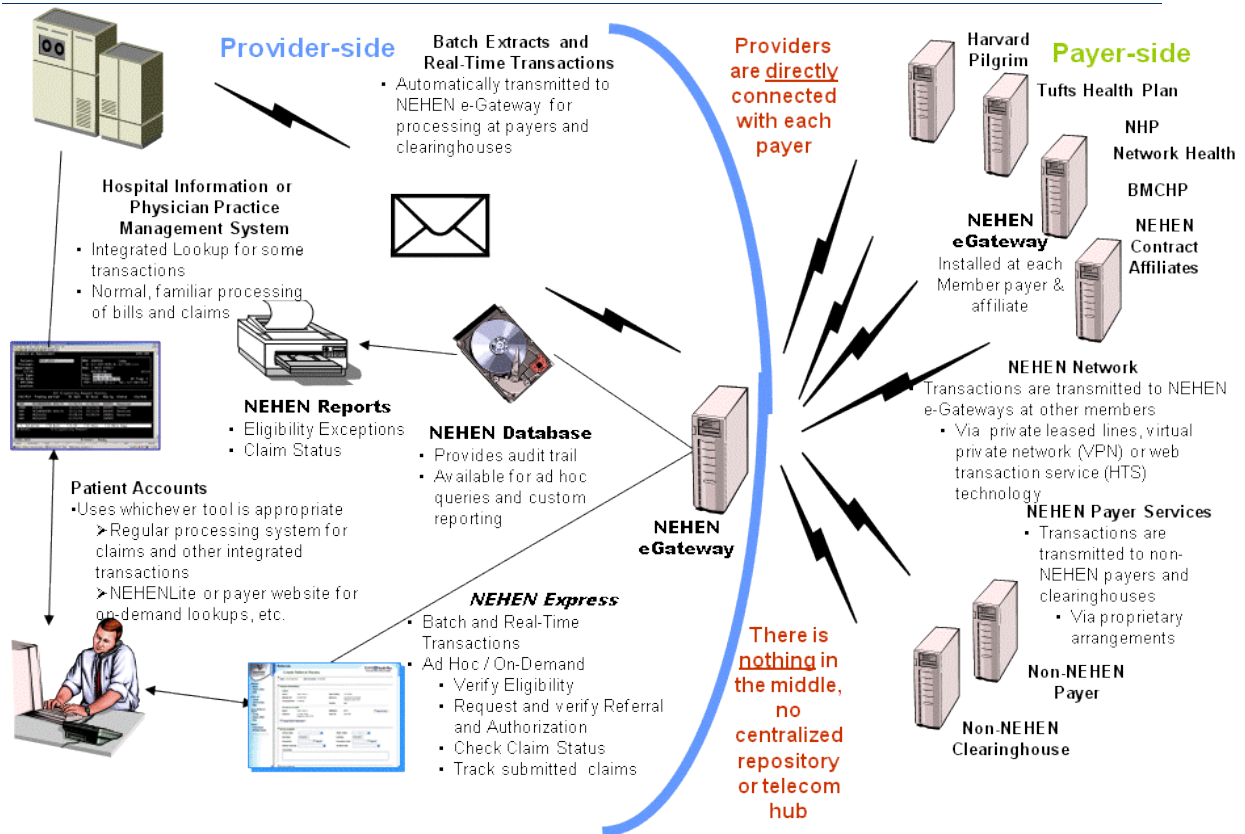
Provider-side

Batch Extracts and Real-Time Transactions
▪ Automatically transmitted to NEHEN e-Gateway for processing at payers and clearinghouses

Providers are directly connected with each payer

Payer-side

Harvard Pilgrim

Tufts Health Plan

NHP

Network Health

BMCHP

NEHEN eGateway
Installed at each Member payer & affiliate

NEHEN Contract Affiliates

Hospital Information or Physician Practice Management System
▪ Integrated Lookup for some transactions
▪ Normal, familiar processing of bills and claims

NEHEN Reports
▪ Eligibility Exceptions
▪ Claim Status

NEHEN Database
▪ Provides audit trail
▪ Available for ad hoc queries and custom reporting

NEHEN Network
Transactions are transmitted to NEHEN e-Gateways at other members
▪ Via private leased lines, virtual private network (VPN) or web transaction service (HTS) technology

Patient Accounts
▪Uses whichever tool is appropriate
➢Regular processing system for claims and other integrated transactions
➢NEHENLite or payer website for on-demand lookups, etc.

NEHEN eGateway

NEHEN Payer Services
▪ Transactions are transmitted to non-NEHEN payers and clearinghouses
▪ Via proprietary arrangements

NEHEN Express
▪ Batch and Real-Time Transactions
▪ Ad Hoc / On-Demand
▪ Verify Eligibility
▪ Request and verify Referral and Authorization
▪ Check Claim Status
▪ Track submitted claims

There is nothing in the middle, no centralized repository or telecom hub

Non-NEHEN Payer

Non-NEHEN Clearinghouse